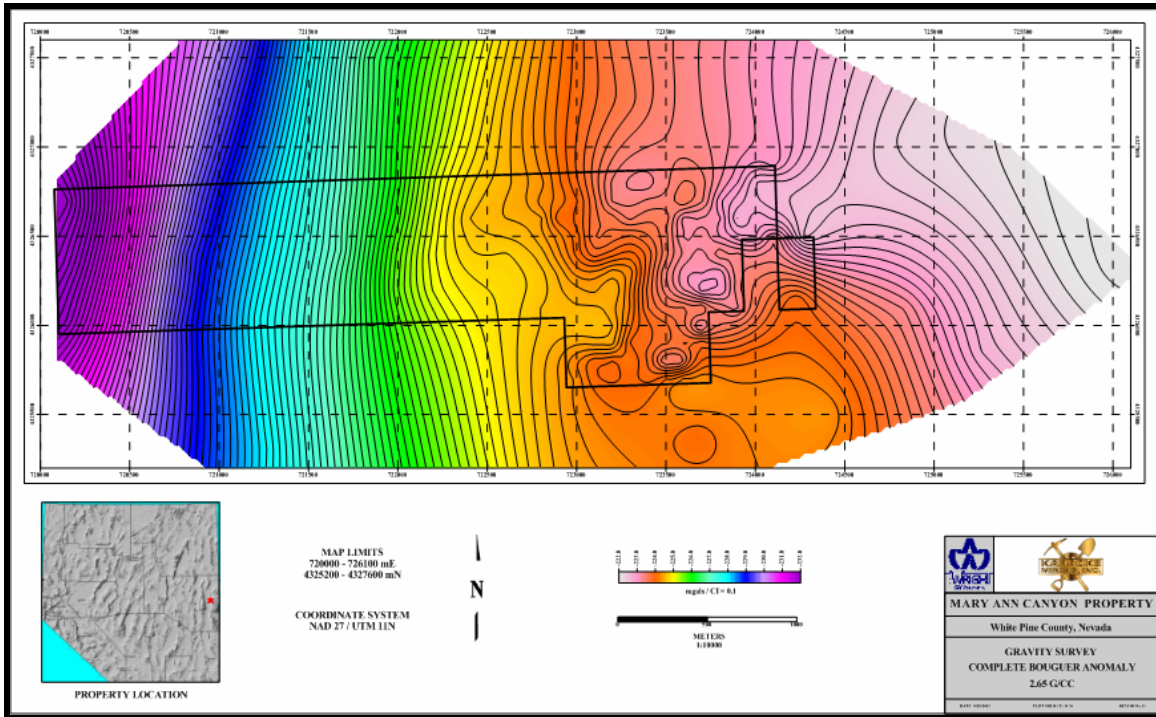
720000
720500
721000
721500
722000
722500
723000
723500
724000
724500
725000
725500
726000

4327500
4327000
4326500
4326000
4325500

PROPERTY LOCATION

MAP LIMITS
720000 - 726100 mE
4325200 - 4327600 mN

COORDINATE SYSTEM
NAD 27 / UTM 11N

N

mgals / CI = 0.1

METERS
1:10000

MARY ANN CANYON PROPERTY
White Pine County, Nevada
GRAVITY SURVEY
COMPLETE BOUGUER ANOMALY
2.65 G/CC